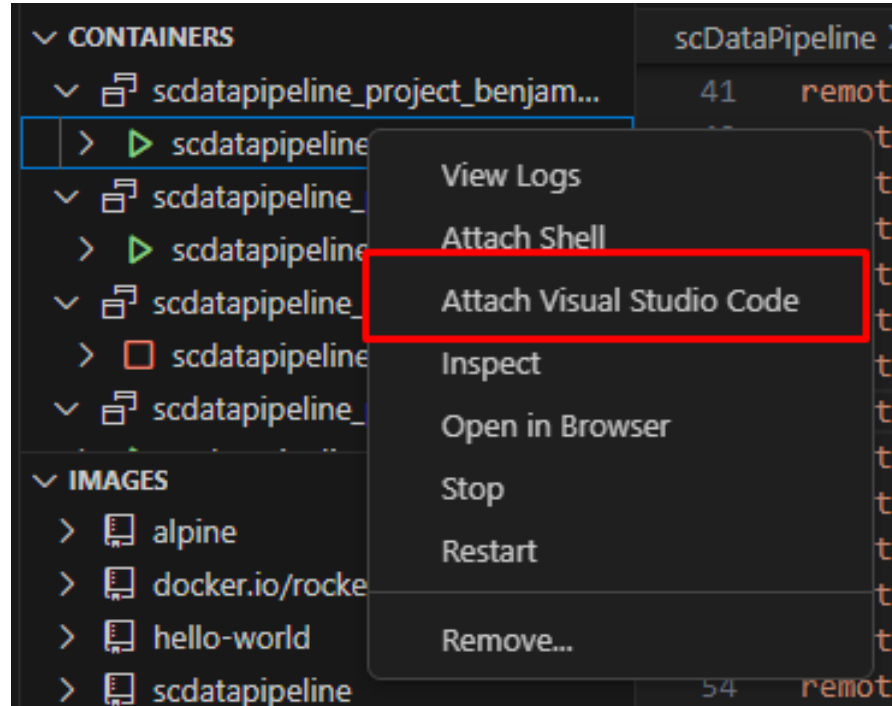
CONTAINERS
scdatapipeline_project_benjam...
scdatapipeline
scdatapipeline_
scdatapipeline
scdatapipeline_
scdatapipeline
scdatapipeline_

IMAGES
alpine
docker.io/rocke
hello-world
scdatapipeline

View Logs
Attach Shell
Attach Visual Studio Code
Inspect
Open in Browser
Stop
Restart
Remove...

scDataPipeline
41 remot
t
t
t
t
t
t
t
t
t
t
t
t
54 remot